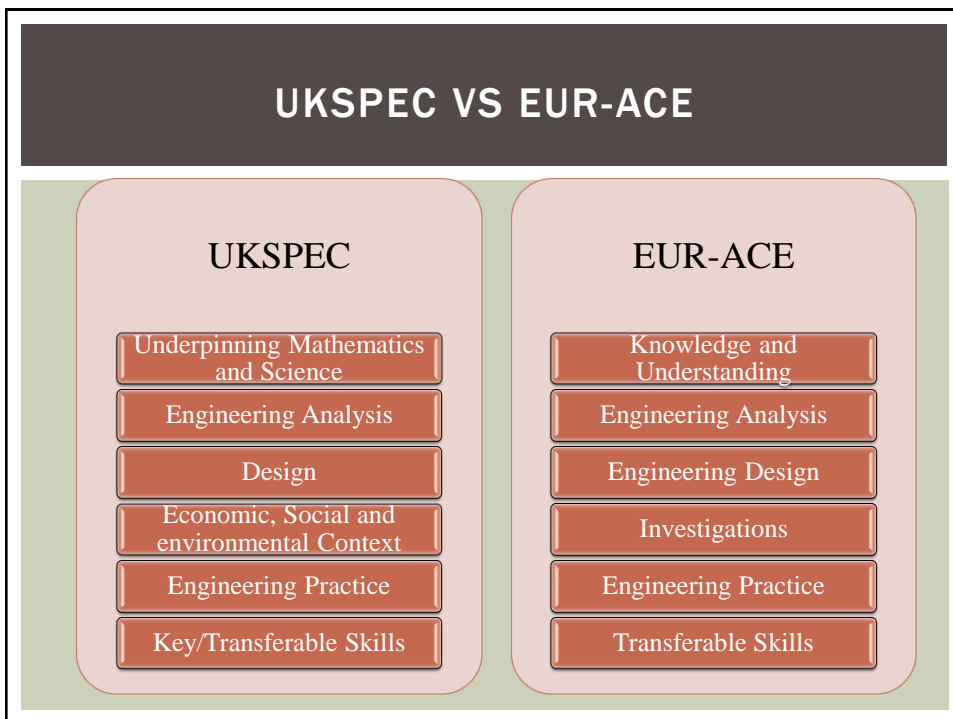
UKSPEC VS EUR-ACE

UKSPEC

Underpinning Mathematics and Science

Engineering Analysis

Design

Economic, Social and environmental Context

Engineering Practice

Key/Transferable Skills

EUR-ACE

Knowledge and Understanding

Engineering Analysis

Engineering Design

Investigations

Engineering Practice

Transferable Skills